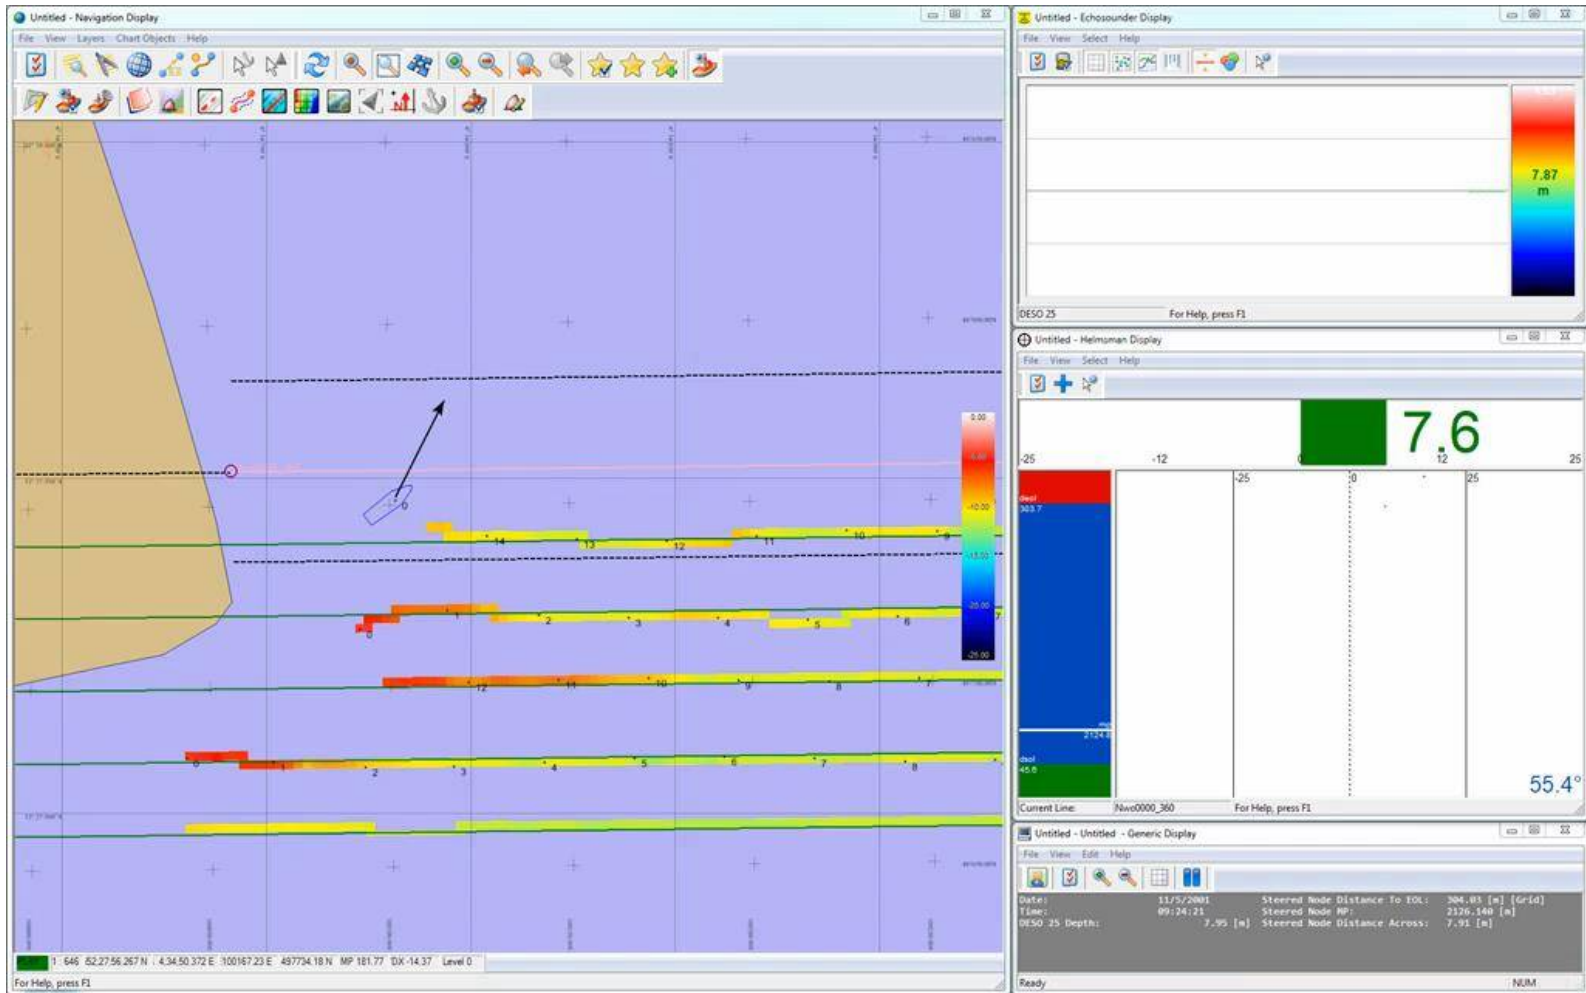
Untitled - Navigation Display
File View Layers Chart Objects Help

0.00
-10.00
-15.00
-20.00
-25.00

14 13 12 11 10 9
0 1 2 3 4 5 6 7
12 11 10 9 8 7
0 1 2 3 4 5 6 7 8

1 646 52.27.56.267 N 4.34.50.372 E 100167.23 E 497734.18 N MP 181.77 DX -14.37 Level 0
For Help, press F1

Untitled - Echosounder Display
File View Select Help
7.87 m
DESO 25 For Help, press F1

Untitled - Helmsman Display
File View Select Help
7.6
-25 -12 0 12 25
-25 0 25
deol
303.7
2124.8
dsol
45.6
55.4°
Current Line: Nwo0000_360 For Help, press F1

Untitled - Untitled - Generic Display
File View Edit Help
Date: 11/5/2001 Steered Node Distance To EOL: 304.03 [m] [Grid]
Time: 09:24:21 Steered Node MP: 2126.140 [m]
DESO 25 Depth: 7.95 [m] Steered Node Distance Across: 7.91 [m]
Ready NUM